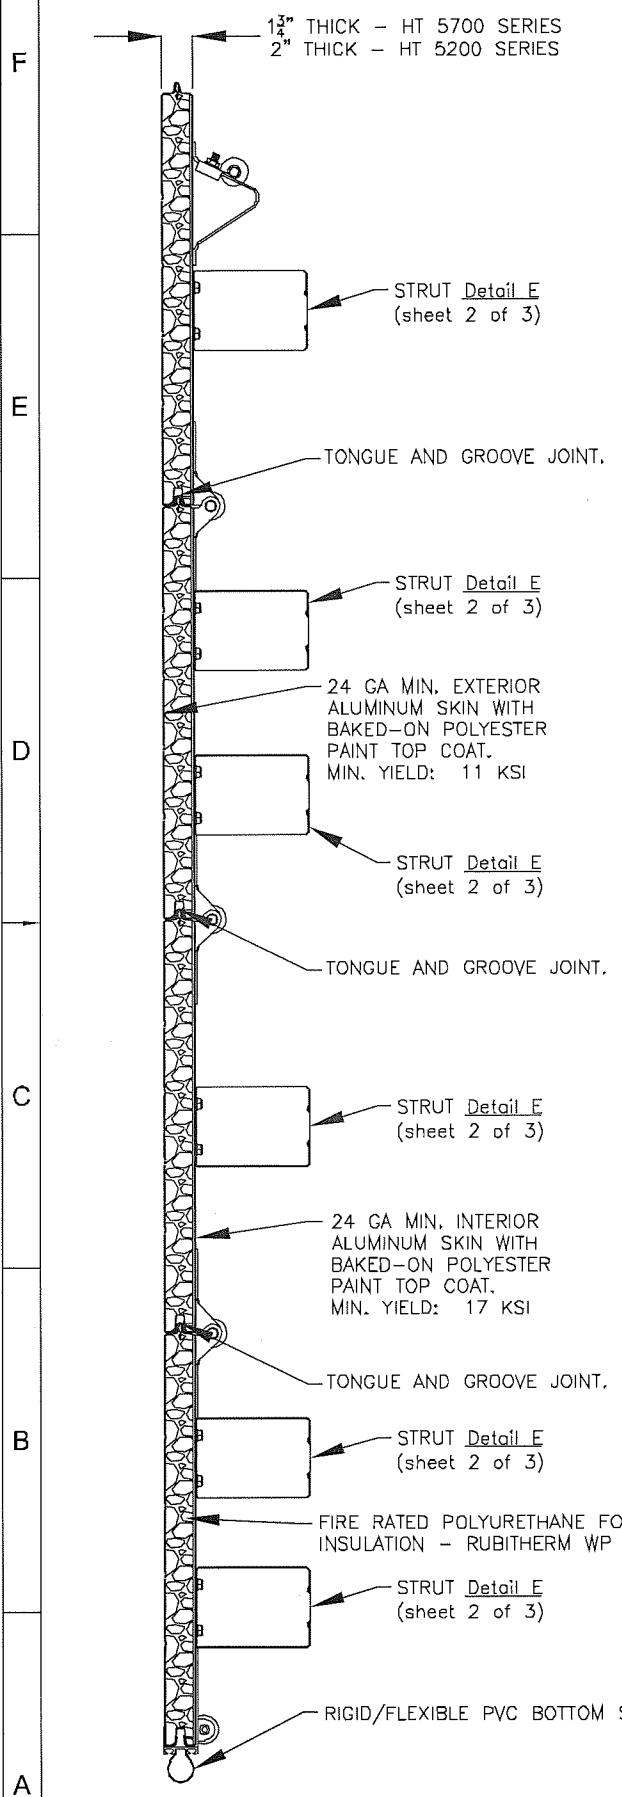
F

$1\frac{3}{4}$" THICK – HT 5700 SERIES
2" THICK – HT 5200 SERIES

STRUT Detail E
(sheet 2 of 3)

E

TONGUE AND GROOVE JOINT.

STRUT Detail E
(sheet 2 of 3)

24 GA MIN. EXTERIOR ALUMINUM SKIN WITH BAKED-ON POLYESTER PAINT TOP COAT.
MIN. YIELD: 11 KSI

D

STRUT Detail E
(sheet 2 of 3)

TONGUE AND GROOVE JOINT.

C

STRUT Detail E
(sheet 2 of 3)

24 GA MIN. INTERIOR ALUMINUM SKIN WITH BAKED-ON POLYESTER PAINT TOP COAT.
MIN. YIELD: 17 KSI

TONGUE AND GROOVE JOINT.

B

STRUT Detail E
(sheet 2 of 3)

FIRE RATED POLYURETHANE FO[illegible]
INSULATION – RUBITHERM WP

STRUT Detail E
(sheet 2 of 3)

RIGID/FLEXIBLE PVC BOTTOM S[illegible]

A